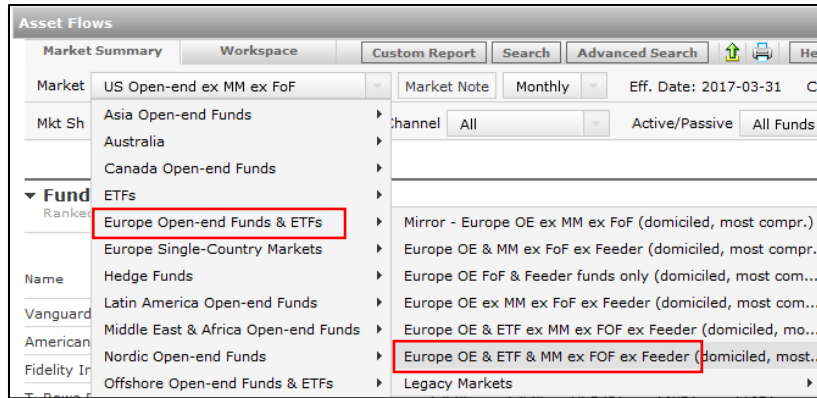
Asset Flows

Market Summary | Workspace | Custom Report | Search | Advanced Search | He

Market | US Open-end ex MM ex FoF | Market Note | Monthly | Eff. Date: 2017-03-31 | C

Mkt Sh | Channel | All | Active/Passive | All Funds

Fund
Ranked

Name
Vanguard
American
Fidelity In

Asia Open-end Funds
Australia
Canada Open-end Funds
ETFs
Europe Open-end Funds & ETFs
Europe Single-Country Markets
Hedge Funds
Latin America Open-end Funds
Middle East & Africa Open-end Funds
Nordic Open-end Funds
Offshore Open-end Funds & ETFs

Mirror - Europe OE ex MM ex FoF (domiciled, most compr.)
Europe OE & MM ex FoF ex Feeder (domiciled, most compr..
Europe OE FoF & Feeder funds only (domiciled, most com...
Europe OE ex MM ex FoF ex Feeder (domiciled, most com...
Europe OE & ETF ex MM ex FOF ex Feeder (domiciled, mo...
Europe OE & ETF & MM ex FOF ex Feeder (domiciled, most...
Legacy Markets